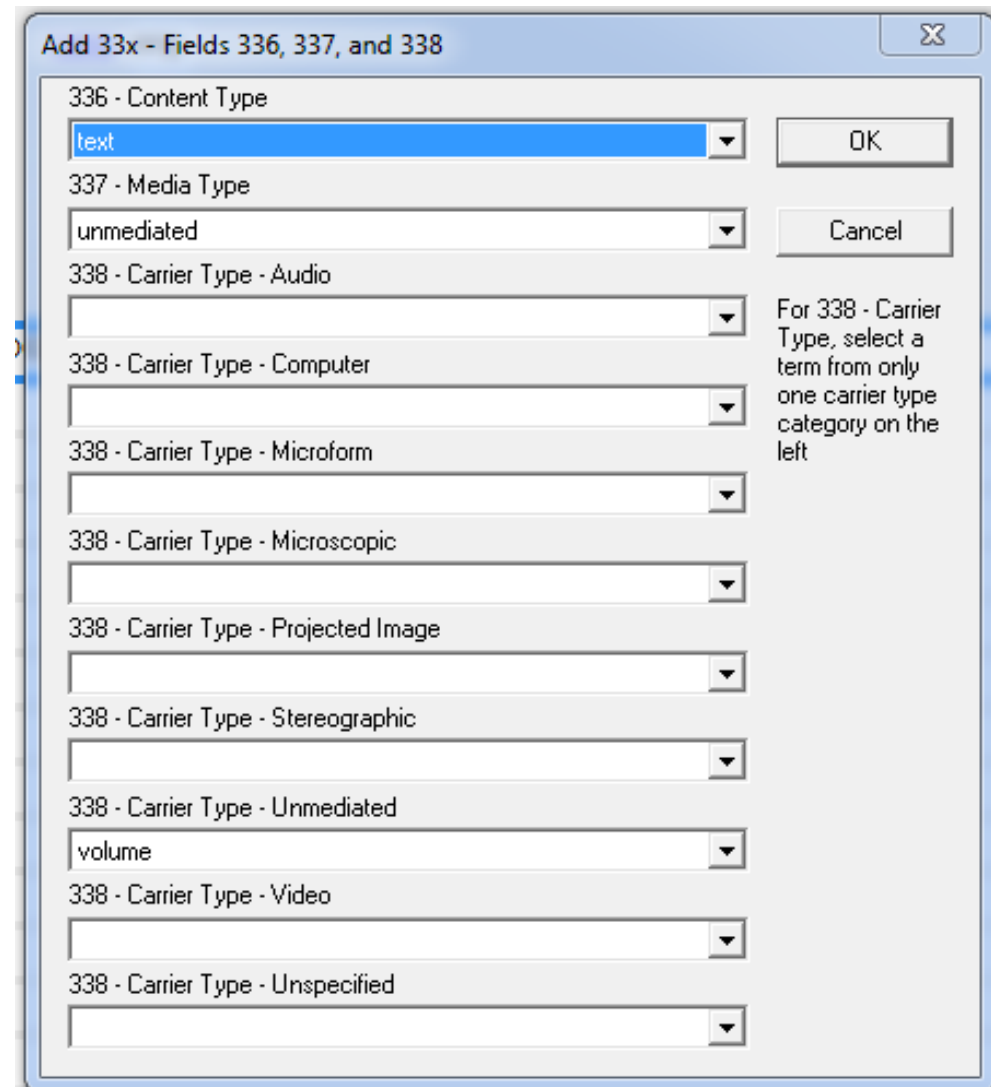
Add 33x - Fields 336, 337, and 338

336 - Content Type

text

OK

337 - Media Type

unmediated

Cancel

338 - Carrier Type - Audio

For 338 - Carrier Type, select a term from only one carrier type category on the left

338 - Carrier Type - Computer

338 - Carrier Type - Microform

338 - Carrier Type - Microscopic

338 - Carrier Type - Projected Image

338 - Carrier Type - Stereographic

338 - Carrier Type - Unmediated

volume

338 - Carrier Type - Video

338 - Carrier Type - Unspecified